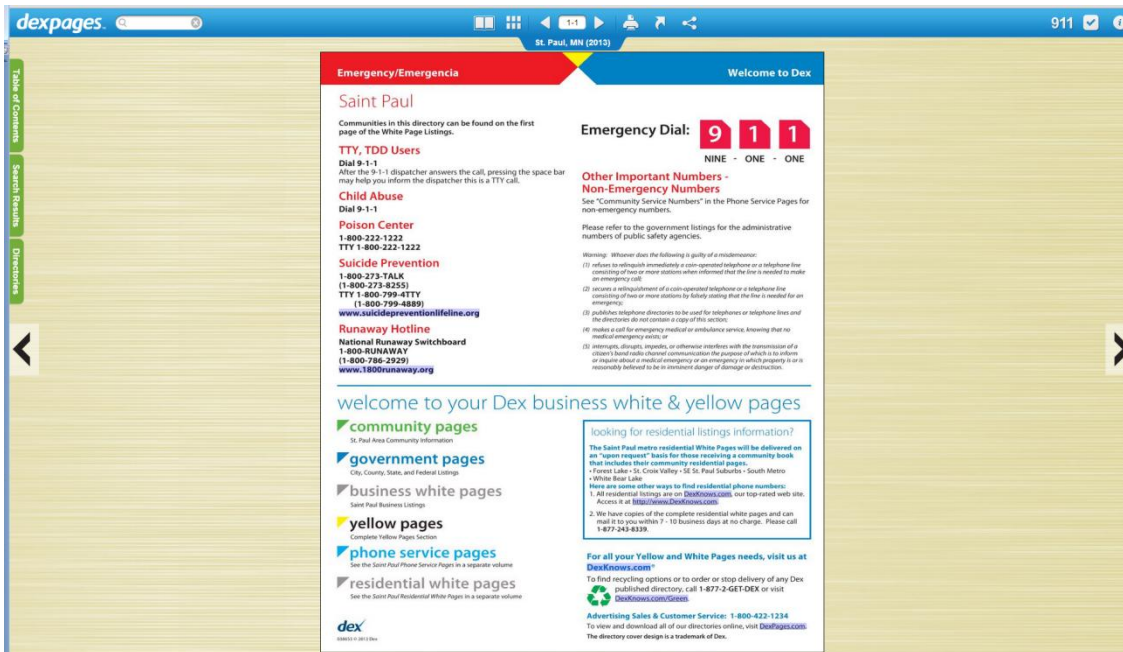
dexpages.

1-1

St. Paul, MN (2013)

911

Table of Contents

Search Results

Directories

Emergency/Emergencia

Welcome to Dex

Saint Paul

Communities in this directory can be found on the first page of the White Page Listings.

TTY, TDD Users

Dial 9-1-1
After the 9-1-1 dispatcher answers the call, pressing the space bar may help you inform the dispatcher this is a TTY call.

Child Abuse

Dial 9-1-1

Poison Center

1-800-222-1222
TTY 1-800-222-1222

Suicide Prevention

1-800-273-TALK
(1-800-273-8255)
TTY 1-800-799-4TTY
(1-800-799-4889)
www.suicidepreventionlifeline.org

Runaway Hotline

National Runaway Switchboard
1-800-RUNAWAY
(1-800-786-2929)
www.1800runaway.org

Emergency Dial: 9 1 1

NINE - ONE - ONE

Other Important Numbers - Non-Emergency Numbers

See "Community Service Numbers" in the Phone Service Pages for non-emergency numbers.

Please refer to the government listings for the administrative numbers of public safety agencies.

Warning: Whoever does the following is guilty of a misdemeanor:

(1) refuses to relinquish immediately a coin-operated telephone or a telephone line consisting of two or more stations when informed that the line is needed to make an emergency call;

(2) secures a relinquishment of a coin-operated telephone or a telephone line consisting of two or more stations by falsely stating that the line is needed for an emergency;

(3) publishes telephone directories to be used for telephones or telephone lines and the directories do not contain a copy of this section;

(4) makes a call for emergency medical or ambulance service, knowing that no medical emergency exists; or

(5) interrupts, disrupts, impedes, or otherwise interferes with the transmission of a citizen's band radio channel communication the purpose of which is to inform or inquire about a medical emergency or an emergency in which property is or is reasonably believed to be in imminent danger of damage or destruction.

welcome to your Dex business white & yellow pages

community pages
St. Paul Area Community Information

government pages
City, County, State, and Federal Listings

business white pages
Saint Paul Business Listings

yellow pages
Complete Yellow Pages Section

phone service pages
See the Saint Paul Phone Service Pages in a separate volume

residential white pages
See the Saint Paul Residential White Pages in a separate volume

dex

looking for residential listings information?

The Saint Paul metro residential White Pages will be delivered on an "upon request" basis for those receiving a community book that includes their community residential pages.
• Forest Lake • St. Croix Valley • SE St. Paul Suburbs • South Metro • White Bear Lake
Here are some other ways to find residential phone numbers:
1. All residential listings are on DexKnows.com, our top-rated web site. Access it at http://www.DexKnows.com.
2. We have copies of the complete residential white pages and can mail it to you within 7 - 10 business days at no charge. Please call 1-877-243-8339.

For all your Yellow and White Pages needs, visit us at DexKnows.com®

To find recycling options or to order or stop delivery of any Dex published directory, call 1-877-2-GET-DEX or visit DexKnows.com/Green.

Advertising Sales & Customer Service: 1-800-422-1234

To view and download all of our directories online, visit DexPages.com.

The directory cover design is a trademark of Dex.